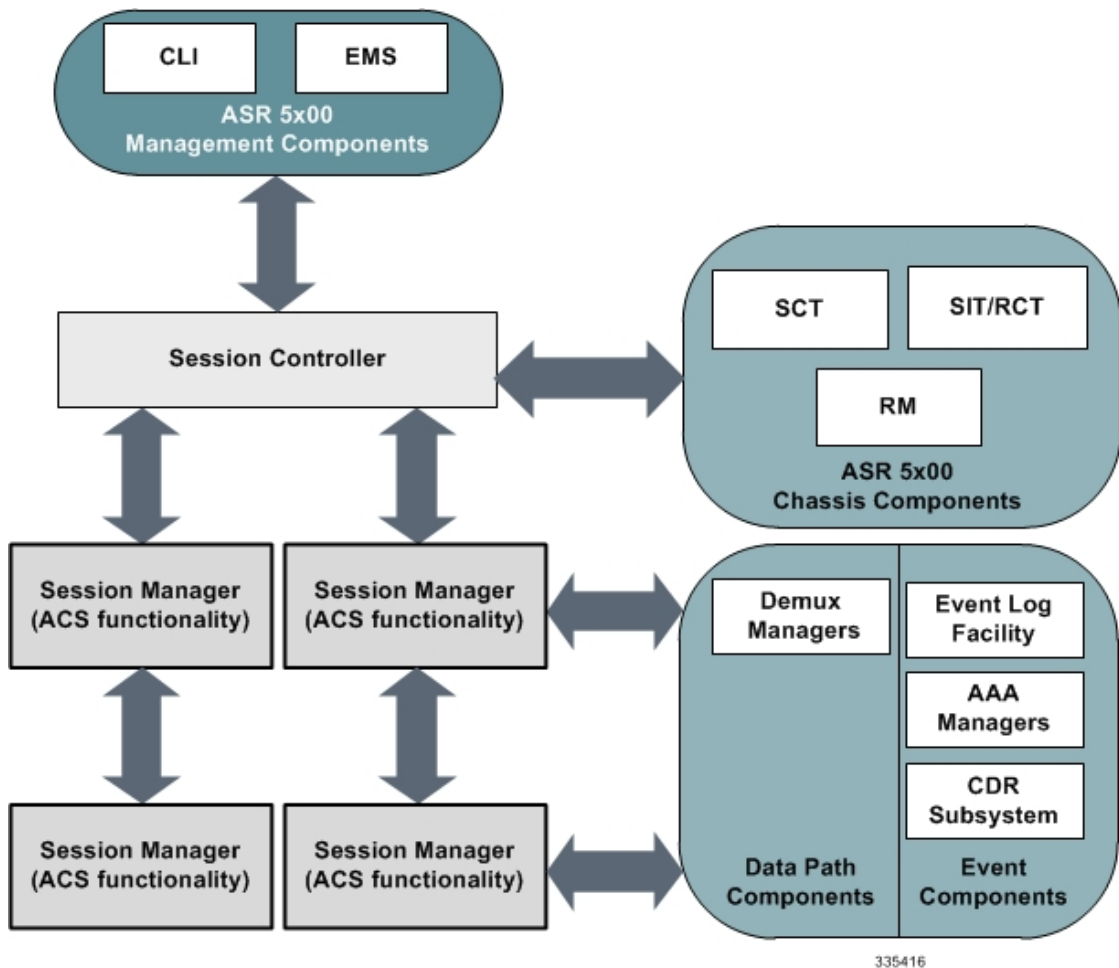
CLI

EMS

ASR 5x00
Management Components

Session Controller

SCT

SIT/RCT

RM

ASR 5x00
Chassis Components

Session Manager
(ACS functionality)

Session Manager
(ACS functionality)

Demux
Managers

Event Log
Facility

AAA
Managers

CDR
Subsystem

Session Manager
(ACS functionality)

Session Manager
(ACS functionality)

Data Path
Components

Event
Components

335416